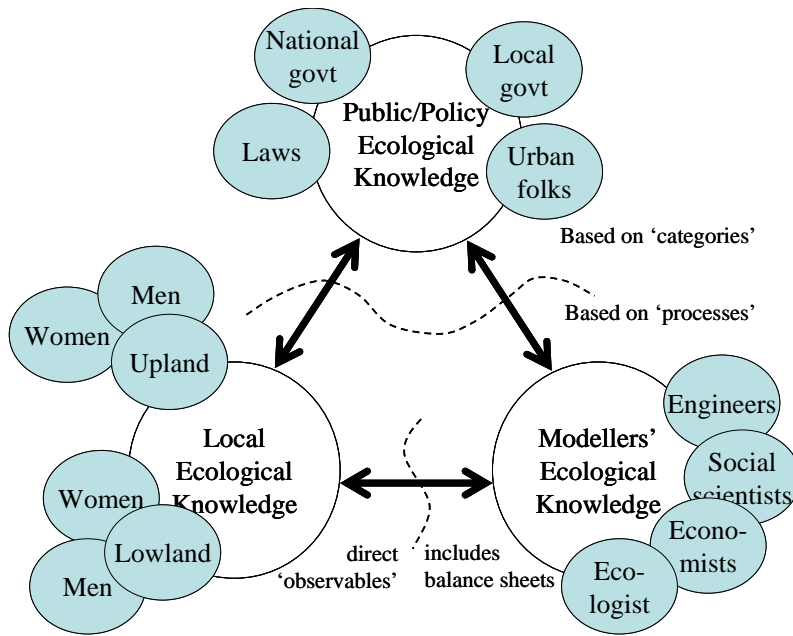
National govt

Local govt

Laws

Public/Policy Ecological Knowledge

Urban folks

Based on 'categories'

Based on 'processes'

Men

Women

Upland

Local Ecological Knowledge

Women

Lowland

Men

Engineers

Modellers' Ecological Knowledge

Social scientists

Economists

Ecologist

direct 'observables'

includes balance sheets